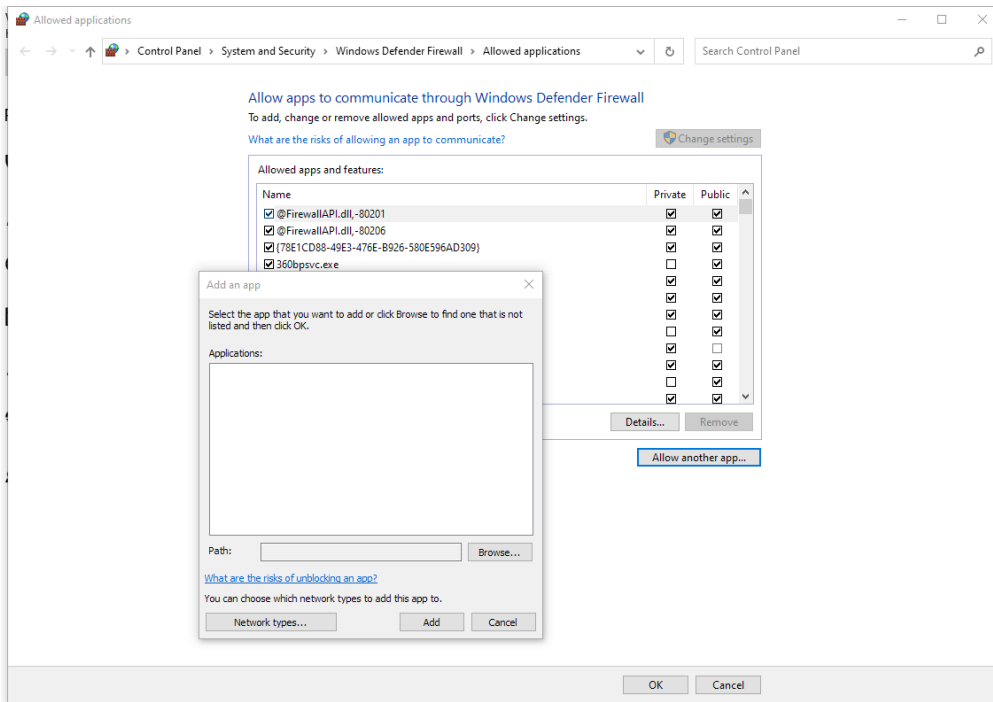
Allowed applications

Control Panel > System and Security > Windows Defender Firewall > Allowed applications

Search Control Panel

Allow apps to communicate through Windows Defender Firewall

To add, change or remove allowed apps and ports, click Change settings.

What are the risks of allowing an app to communicate?

Change settings

Allowed apps and features:

| Name | Private | Public |
|---|---|---|
| @FirewallAPI.dll,-80201 | ☑ | ☑ |
| @FirewallAPI.dll,-80206 | ☑ | ☑ |
| {78E1CD88-49E3-476E-B926-580E596AD309} | ☑ | ☑ |
| 360bpsvc.exe | ☐ | ☑ |
| | ☑ | ☑ |
| | ☑ | ☑ |
| | ☑ | ☑ |
| | ☐ | ☑ |
| | ☑ | ☐ |
| | ☑ | ☑ |
| | ☐ | ☑ |
| | ☑ | ☑ |

Details... Remove

Allow another app...

Add an app

Select the app that you want to add or click Browse to find one that is not listed and then click OK.

Applications:

Path: Browse...

What are the risks of unblocking an app?

You can choose which network types to add this app to.

Network types... Add Cancel

OK Cancel